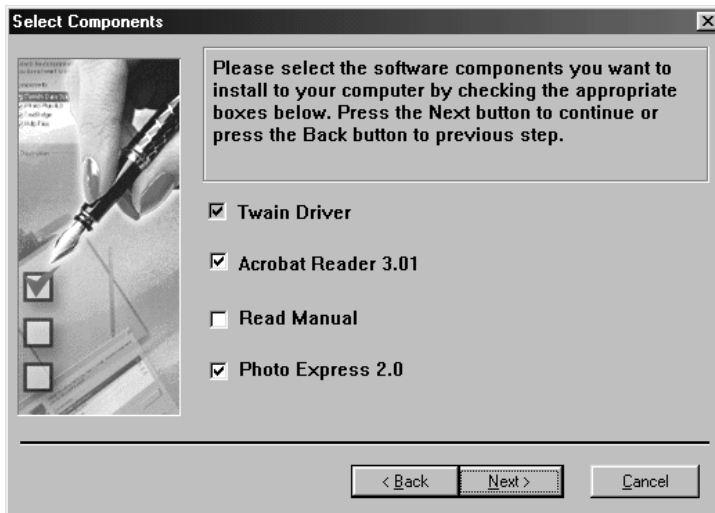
Select Components

Please select the software components you want to install to your computer by checking the appropriate boxes below. Press the Next button to continue or press the Back button to previous step.

☑ Twain Driver

☑ Acrobat Reader 3.01

☐ Read Manual

☑ Photo Express 2.0

< Back

Next >

Cancel